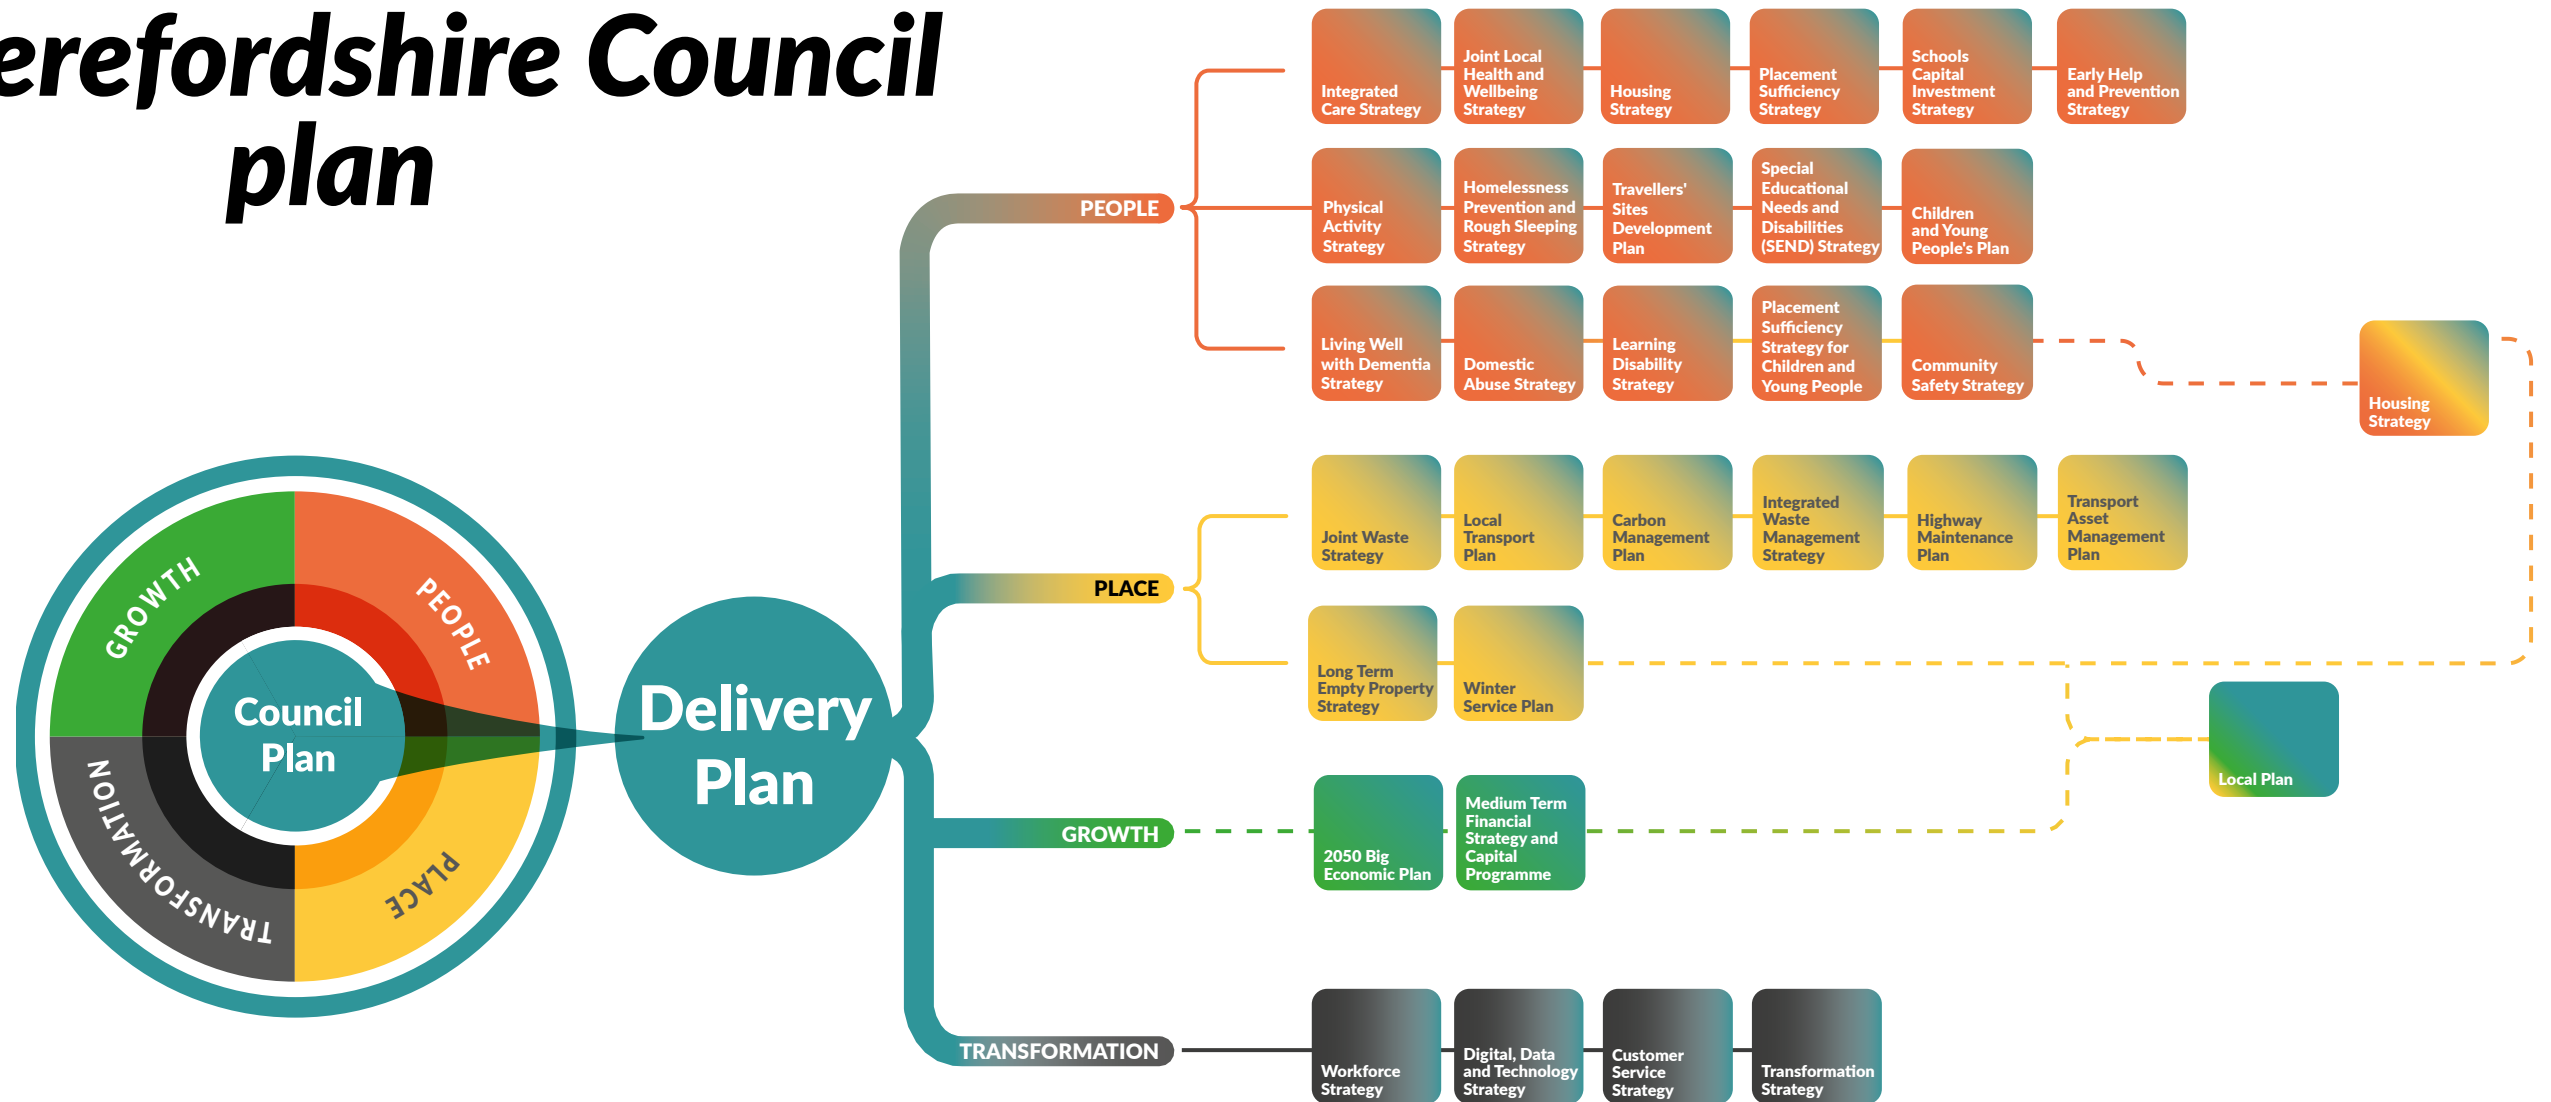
erefordshire Council plan

GROWTH
PEOPLE
TRANSFORMATION
PLACE

Council Plan

Delivery Plan

PEOPLE

Integrated Care Strategy
Joint Local Health and Wellbeing Strategy
Housing Strategy
Placement Sufficiency Strategy
Schools Capital Investment Strategy
Early Help and Prevention Strategy

Physical Activity Strategy
Homelessness Prevention and Rough Sleeping Strategy
Travellers' Sites Development Plan
Special Educational Needs and Disabilities (SEND) Strategy
Children and Young People's Plan

Living Well with Dementia Strategy
Domestic Abuse Strategy
Learning Disability Strategy
Placement Sufficiency Strategy for Children and Young People
Community Safety Strategy

Housing Strategy

PLACE

Joint Waste Strategy
Local Transport Plan
Carbon Management Plan
Integrated Waste Management Strategy
Highway Maintenance Plan
Transport Asset Management Plan

Long Term Empty Property Strategy
Winter Service Plan

Local Plan

GROWTH

2050 Big Economic Plan
Medium Term Financial Strategy and Capital Programme

TRANSFORMATION

Workforce Strategy
Digital, Data and Technology Strategy
Customer Service Strategy
Transformation Strategy